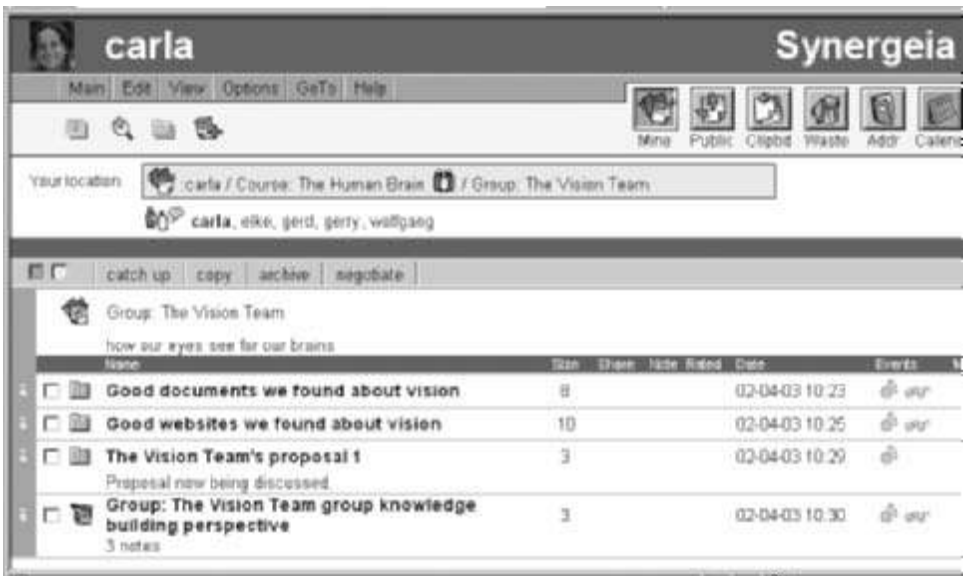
carla

Synergeia

Main Edit View Options GoTo Help

Mine Public Clipbd Waste Addr Calen

Your location: carla / Course: The Human Brain / Group: The Vision Team

carla, elke, gerd, gerry, wolfgang

catch up | copy | archive | negotiate

Group: The Vision Team

how our eyes see for our brains

| Name | Size | Share | Note | Rated | Date | Events |
|---|---|---|---|---|---|---|
| Good documents we found about vision | 8 | | | | 02-04-03 10:23 | |
| Good websites we found about vision | 10 | | | | 02-04-03 10:25 | |
| The Vision Team's proposal 1<br>Proposal now being discussed | 3 | | | | 02-04-03 10:29 | |
| Group: The Vision Team group knowledge building perspective<br>3 notes | 3 | | | | 02-04-03 10:30 | |